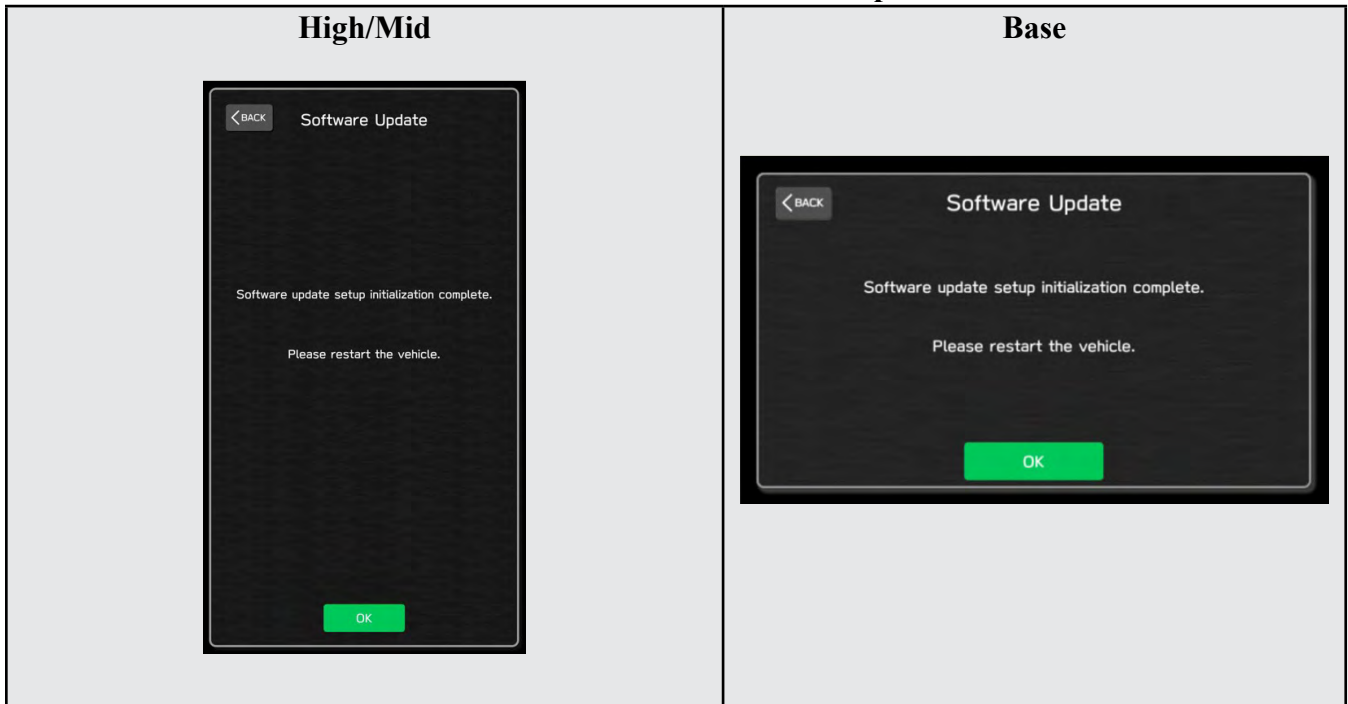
| High/Mid | Base |
|---|---|
| BACK Software Update Software update setup initialization complete. Please restart the vehicle. OK | BACK Software Update Software update setup initialization complete. Please restart the vehicle. OK |